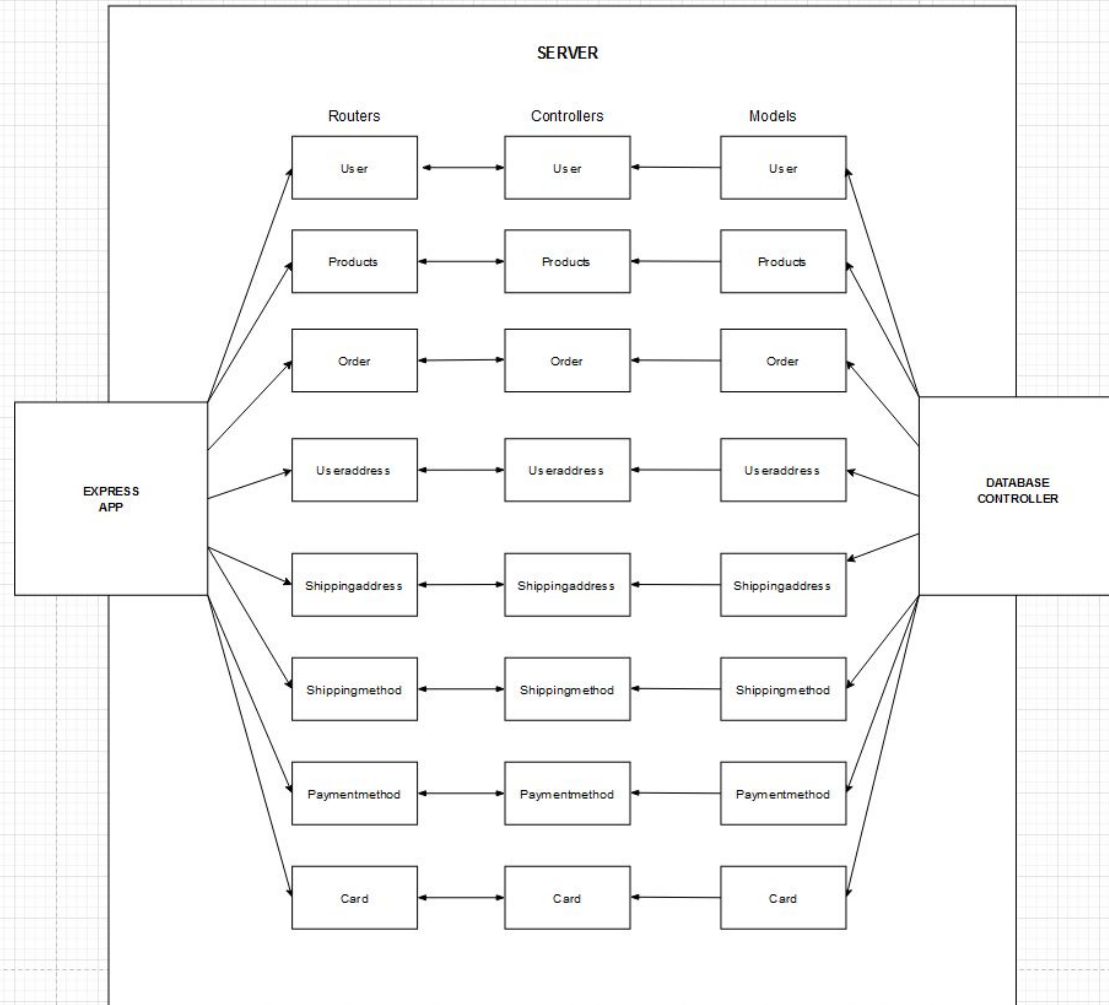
SERVER

Routers

Controllers

Models

User

User

User

Products

Products

Products

Order

Order

Order

Useraddress

Useraddress

Useraddress

Shippingaddress

Shippingaddress

Shippingaddress

Shippingmethod

Shippingmethod

Shippingmethod

Paymentmethod

Paymentmethod

Paymentmethod

Card

Card

Card

EXPRESS APP

DATABASE CONTROLLER